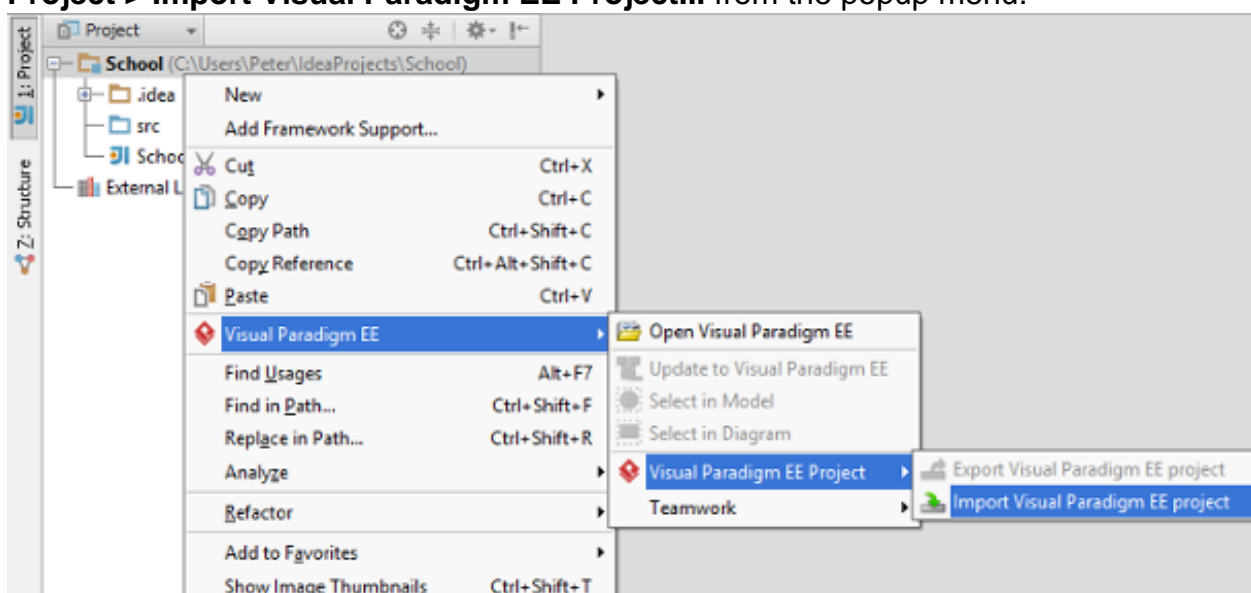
Project > Import Visual Paradigm EE Project... from the popup menu.

1: Project
7: Structure

Project

School (C:\Users\Peter\IdeaProjects\School)
.idea
src
Schoo
External L

New
Add Framework Support...
Cut Ctrl+X
Copy Ctrl+C
Copy Path Ctrl+Shift+C
Copy Reference Ctrl+Alt+Shift+C
Paste Ctrl+V
Visual Paradigm EE
Find Usages Alt+F7
Find in Path... Ctrl+Shift+F
Replace in Path... Ctrl+Shift+R
Analyze
Refactor
Add to Favorites
Show Image Thumbnails Ctrl+Shift+T

Open Visual Paradigm EE
Update to Visual Paradigm EE
Select in Model
Select in Diagram
Visual Paradigm EE Project
Teamwork

Export Visual Paradigm EE project
Import Visual Paradigm EE project